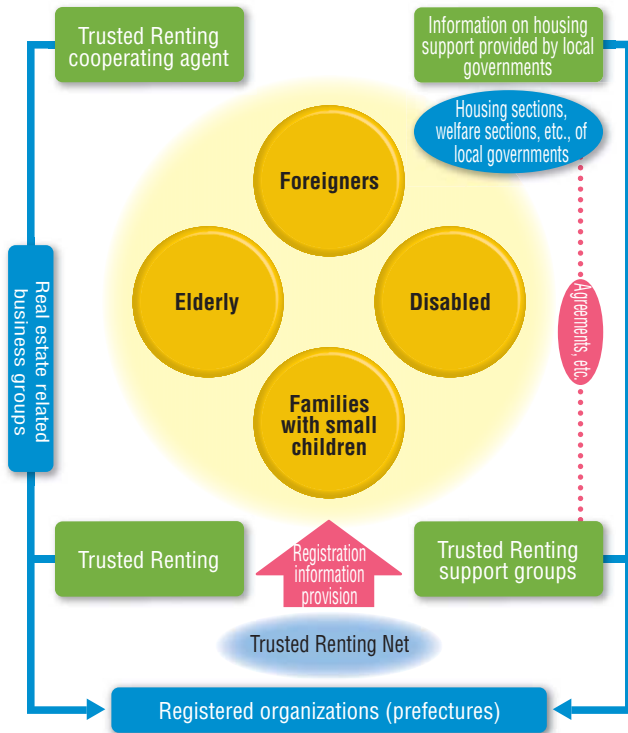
Trusted Renting cooperating agent

Information on housing support provided by local governments

Housing sections, welfare sections, etc., of local governments

Real estate related business groups

Foreigners

Elderly

Disabled

Families with small children

Agreements, etc.

Trusted Renting

Registration information provision

Trusted Renting support groups

Trusted Renting Net

Registered organizations (prefectures)